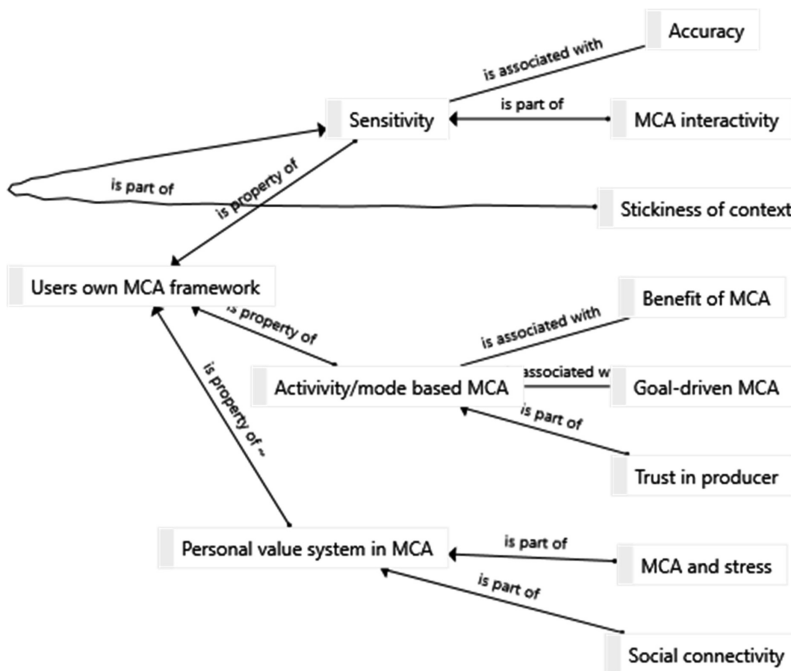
Accuracy

is associated with

Sensitivity

is part of

MCA interactivity

is part of

is property of

Stickiness of context

Users own MCA framework

Benefit of MCA

is property of

is associated with

Activity/mode based MCA

associated w

Goal-driven MCA

is property of ~

is part of

Trust in producer

Personal value system in MCA

is part of

MCA and stress

is part of

Social connectivity